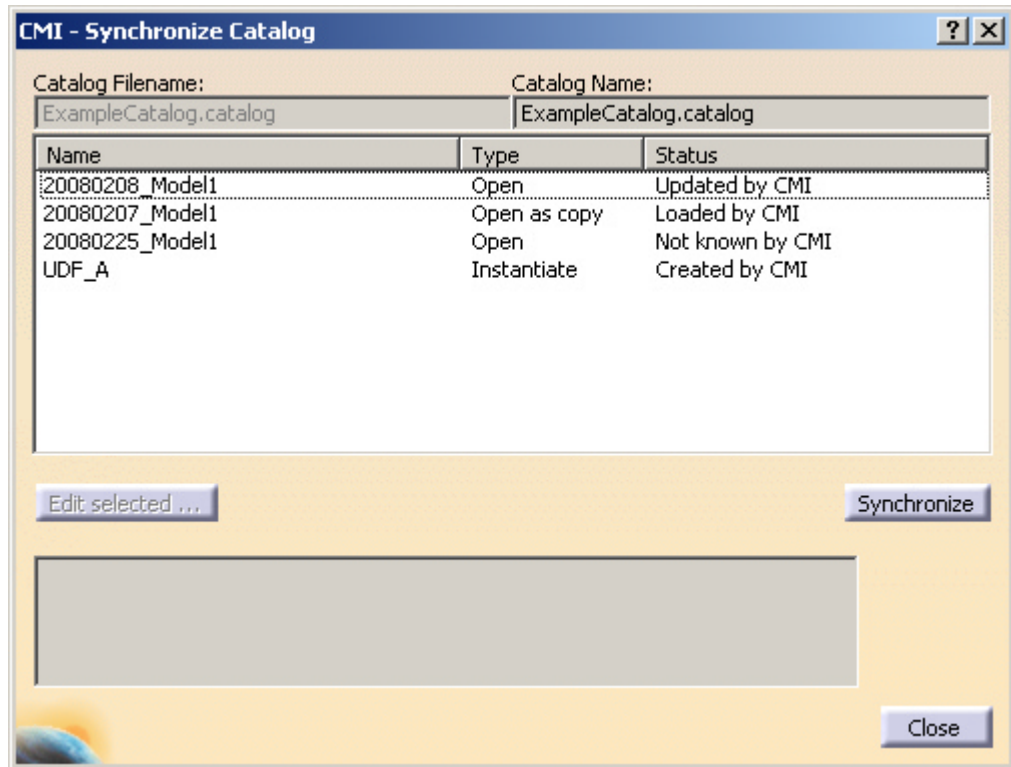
CMI - Synchronize Catalog

?

Catalog Filename:
ExampleCatalog.catalog

Catalog Name:
ExampleCatalog.catalog

| Name | Type | Status |
|---|---|---|
| 20080208_Model1 | Open | Updated by CMI |
| 20080207_Model1 | Open as copy | Loaded by CMI |
| 20080225_Model1 | Open | Not known by CMI |
| UDF_A | Instantiate | Created by CMI |

Edit selected ...

Synchronize

Close